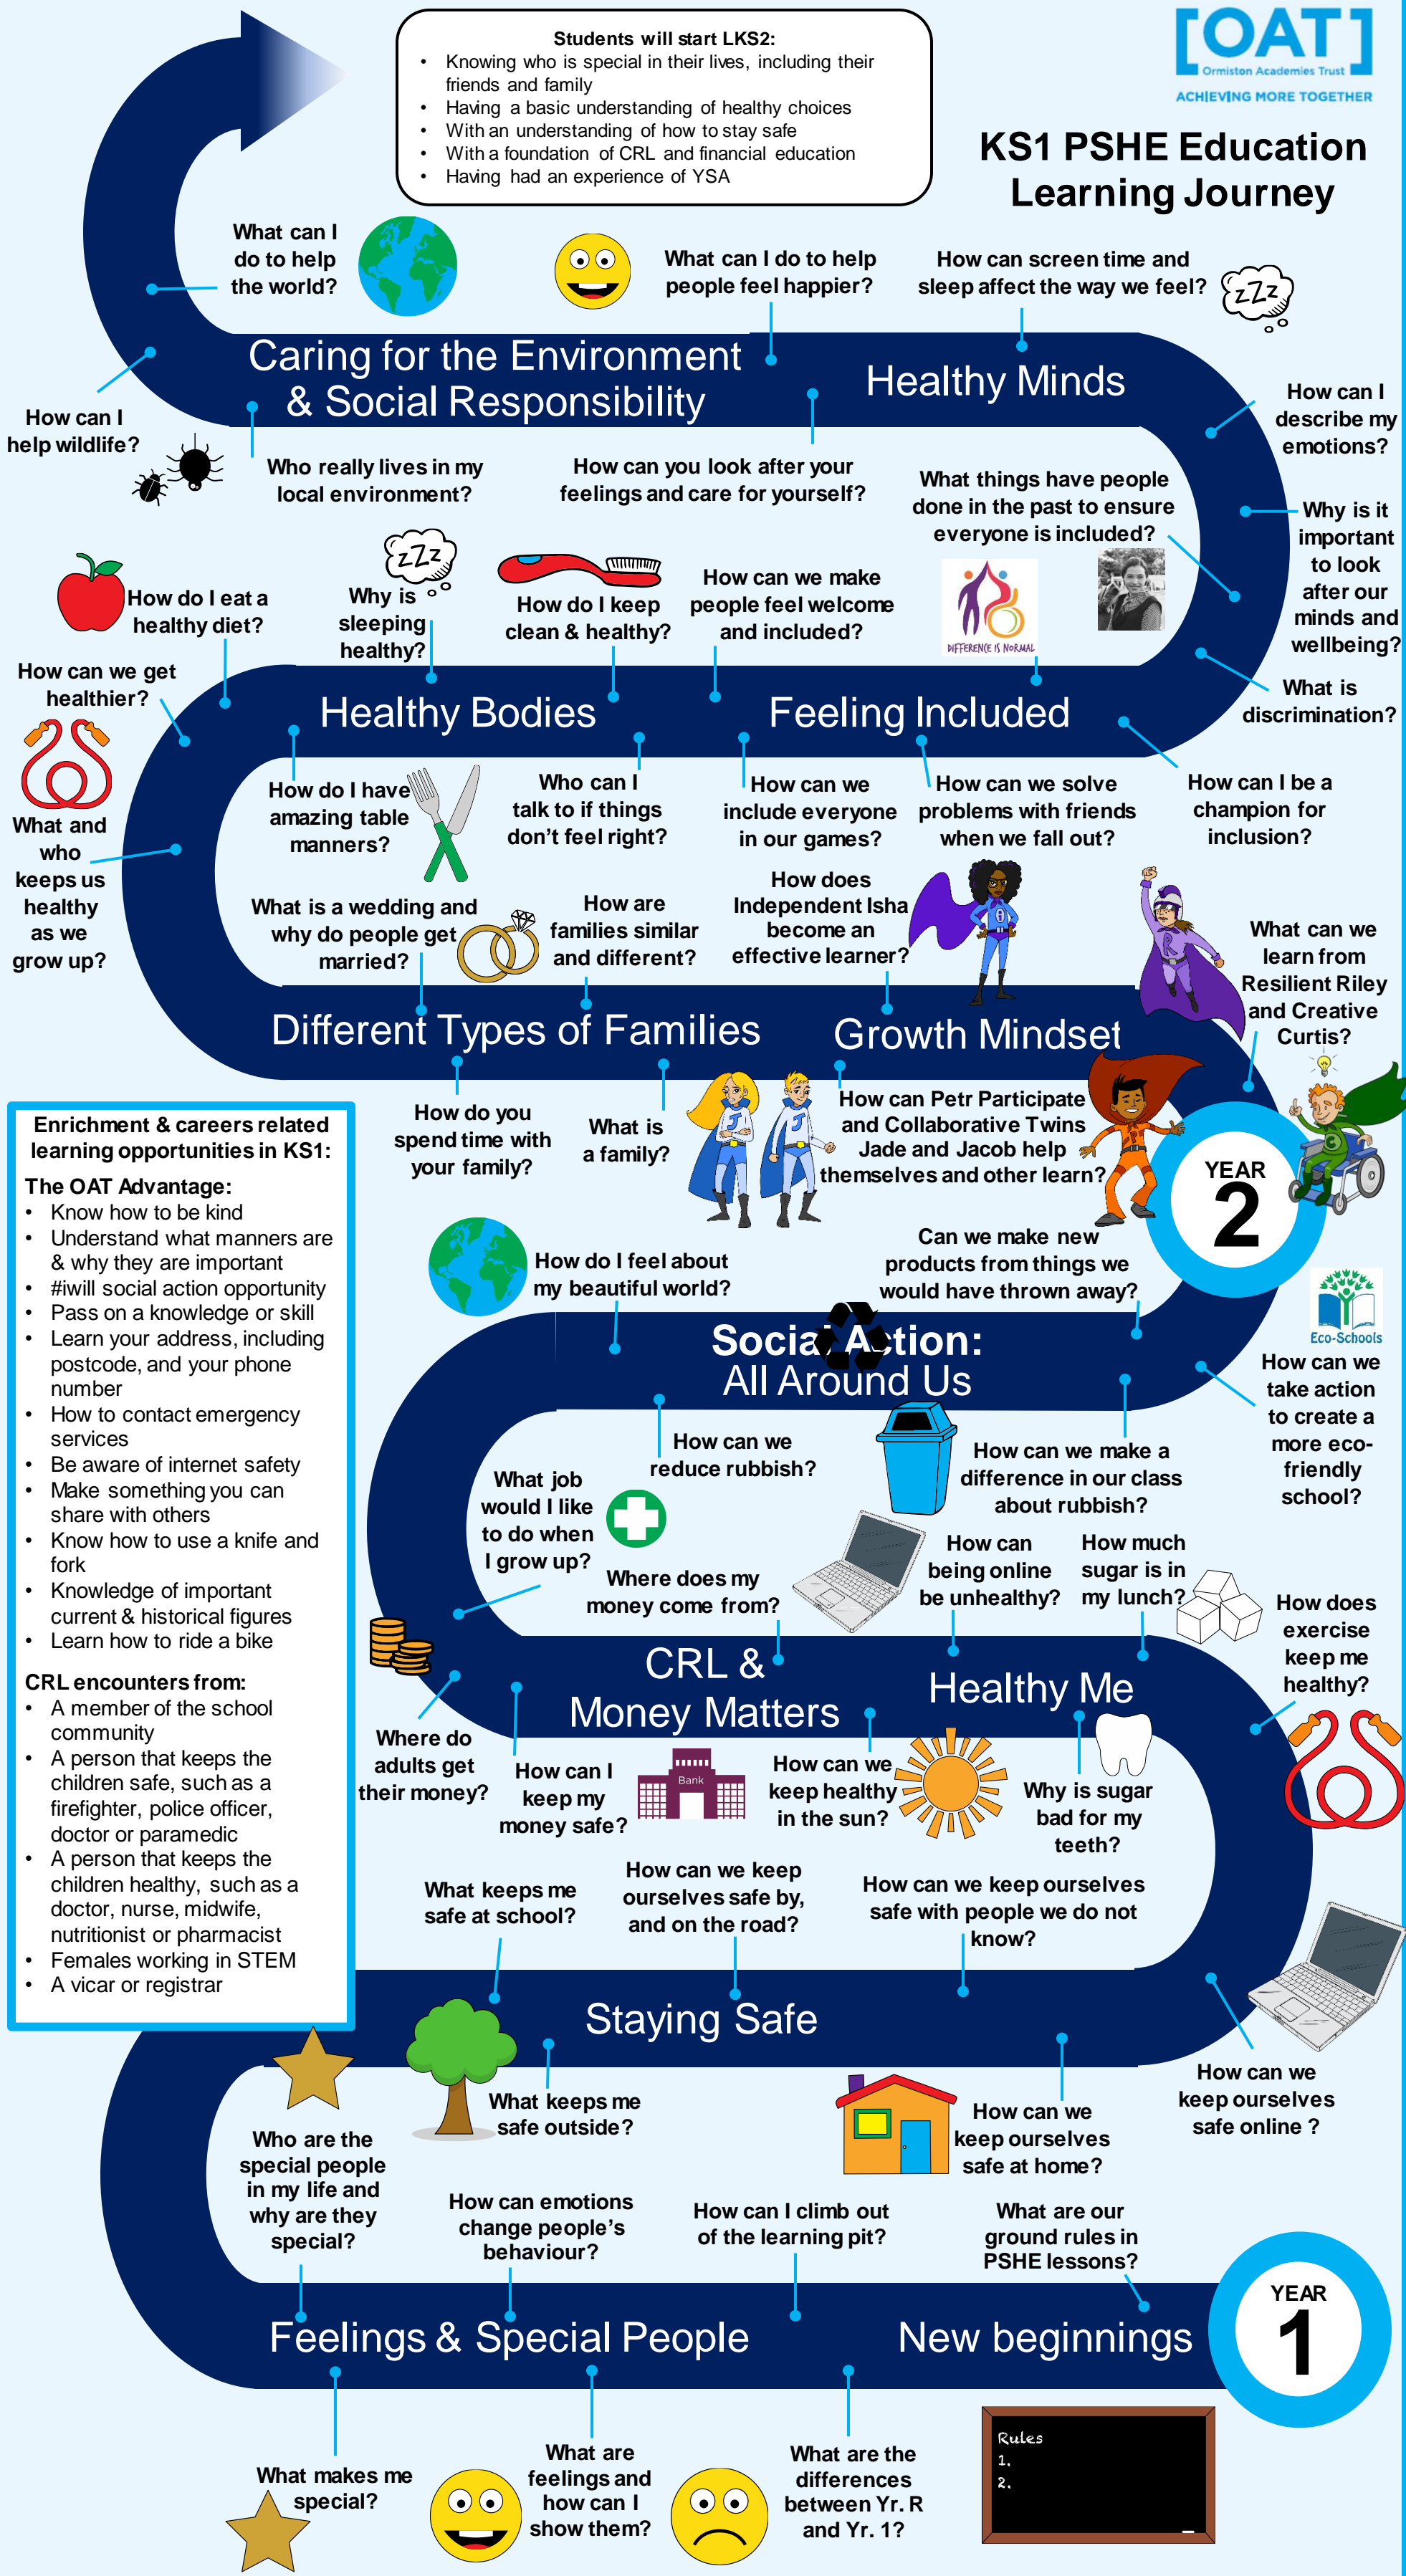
Students will start LKS2:
- Knowing who is special in their lives, including their friends and family
- Having a basic understanding of healthy choices
- With an understanding of how to stay safe
- With a foundation of CRL and financial education
- Having had an experience of YSA

[OAT] Ormiston Academies Trust
ACHIEVING MORE TOGETHER

KS1 PSHE Education Learning Journey

What can I do to help the world?

What can I do to help people feel happier?

How can screen time and sleep affect the way we feel?

zZz

Caring for the Environment & Social Responsibility

Healthy Minds

How can I help wildlife?

Who really lives in my local environment?

How can you look after your feelings and care for yourself?

How can I describe my emotions?

What things have people done in the past to ensure everyone is included?

Why is it important to look after our minds and wellbeing?

How do I eat a healthy diet?

Why is sleeping healthy?

How do I keep clean & healthy?

How can we make people feel welcome and included?

DIFFERENCE IS NORMAL

How can we get healthier?

What is discrimination?

Healthy Bodies

Feeling Included

What and who keeps us healthy as we grow up?

How do I have amazing table manners?

Who can I talk to if things don't feel right?

How can we include everyone in our games?

How can we solve problems with friends when we fall out?

How can I be a champion for inclusion?

What is a wedding and why do people get married?

How are families similar and different?

How does Independent Isha become an effective learner?

What can we learn from Resilient Riley and Creative Curtis?

Different Types of Families

Growth Mindset

Enrichment & careers related learning opportunities in KS1:

The OAT Advantage:
- Know how to be kind
- Understand what manners are & why they are important
- #iwill social action opportunity
- Pass on a knowledge or skill
- Learn your address, including postcode, and your phone number
- How to contact emergency services
- Be aware of internet safety
- Make something you can share with others
- Know how to use a knife and fork
- Knowledge of important current & historical figures
- Learn how to ride a bike

CRL encounters from:
- A member of the school community
- A person that keeps the children safe, such as a firefighter, police officer, doctor or paramedic
- A person that keeps the children healthy, such as a doctor, nurse, midwife, nutritionist or pharmacist
- Females working in STEM
- A vicar or registrar

How do you spend time with your family?

What is a family?

How can Petr Participate and Collaborative Twins Jade and Jacob help themselves and other learn?

YEAR 2

How do I feel about my beautiful world?

Can we make new products from things we would have thrown away?

Social Action: All Around Us

Eco-Schools

How can we take action to create a more eco-friendly school?

How can we reduce rubbish?

What job would I like to do when I grow up?

How can we make a difference in our class about rubbish?

Where does my money come from?

How can being online be unhealthy?

How much sugar is in my lunch?

How does exercise keep me healthy?

CRL & Money Matters

Healthy Me

Where do adults get their money?

How can I keep my money safe?

Bank

How can we keep healthy in the sun?

Why is sugar bad for my teeth?

What keeps me safe at school?

How can we keep ourselves safe by, and on the road?

How can we keep ourselves safe with people we do not know?

Staying Safe

What keeps me safe outside?

How can we keep ourselves safe online ?

How can we keep ourselves safe at home?

Who are the special people in my life and why are they special?

How can emotions change people's behaviour?

How can I climb out of the learning pit?

What are our ground rules in PSHE lessons?

Feelings & Special People

New beginnings

YEAR 1

What makes me special?

What are feelings and how can I show them?

What are the differences between Yr. R and Yr. 1?

Rules
1.
2.